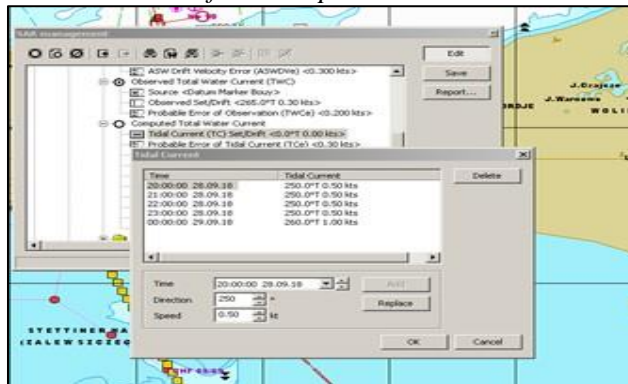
SAR management

Edit
Save
Report...

ASW Drift Velocity Error (ASWDVe) <0.300 kts>
Observed Total Water Current (TWC)
Source <Datum Marker Bouy>
Observed Set/Drift <265.0°T 0.30 kts>
Probable Error of Observation (TWCe) <0.200 kts>
Computed Total Water Current
Tidal Current (TC) Set/Drift <0.0°T 0.00 kts>
Probable Error of Tidal Current (TCe) <0.30 kts>

Tidal Current

| Time | Tidal Current |
|---|---|
| 20:00:00 28.09.18 | 250.0°T 0.50 kts |
| 21:00:00 28.09.18 | 250.0°T 0.50 kts |
| 22:00:00 28.09.18 | 250.0°T 0.50 kts |
| 23:00:00 28.09.18 | 250.0°T 0.50 kts |
| 00:00:00 29.09.18 | 260.0°T 1.00 kts |

Delete

Time 20:00:00 28.09.18
Direction 250 °
Speed 0.50 kt

Add
Replace

OK
Cancel

J.Czajcze
J.Warnowo
WOLI
DZIE
STETTINER
(ZALEW SZCZEC
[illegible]